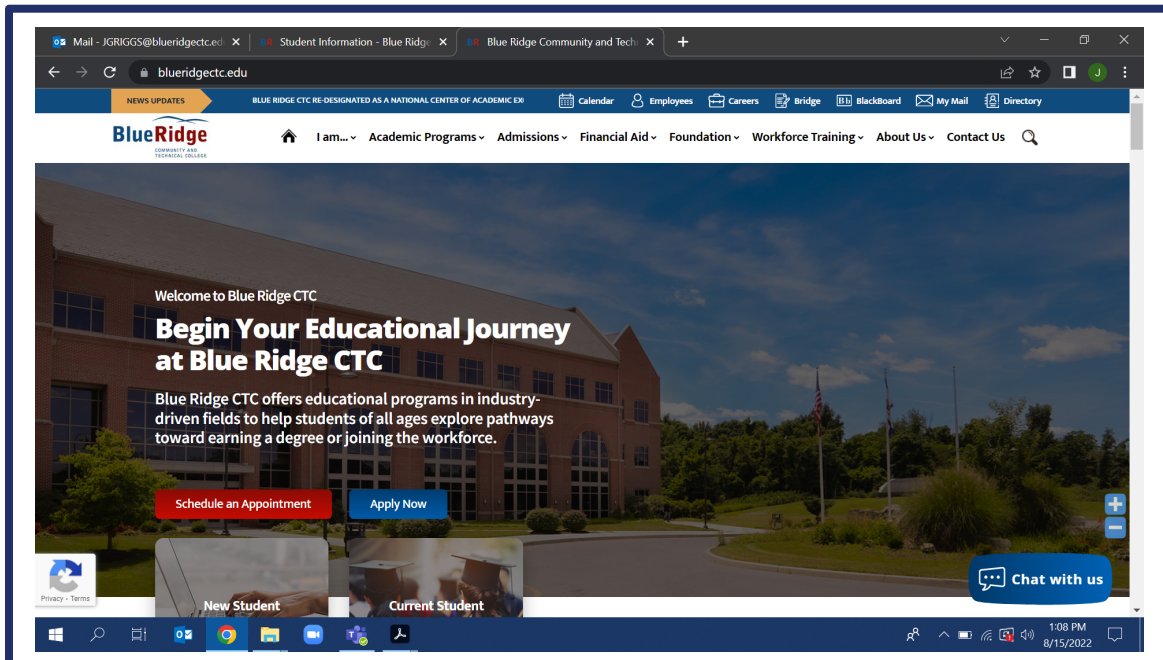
Mail - JGRIGGS@blueridgectc.ed ×  Student Information - Blue Ridge ×  Blue Ridge Community and Tech ×  +

blueridgectc.edu

J

NEWS UPDATES  BLUE RIDGE CTC RE-DESIGNATED AS A NATIONAL CENTER OF ACADEMIC EX  Calendar  Employees  Careers  Bridge  BlackBoard  My Mail  Directory

BlueRidge COMMUNITY AND TECHNICAL COLLEGE

I am...  Academic Programs  Admissions  Financial Aid  Foundation  Workforce Training  About Us  Contact Us

Welcome to Blue Ridge CTC

Begin Your Educational Journey at Blue Ridge CTC

Blue Ridge CTC offers educational programs in industry-driven fields to help students of all ages explore pathways toward earning a degree or joining the workforce.

Schedule an Appointment  Apply Now

Privacy - Terms

New Student  Current Student

Chat with us

1:08 PM
8/15/2022